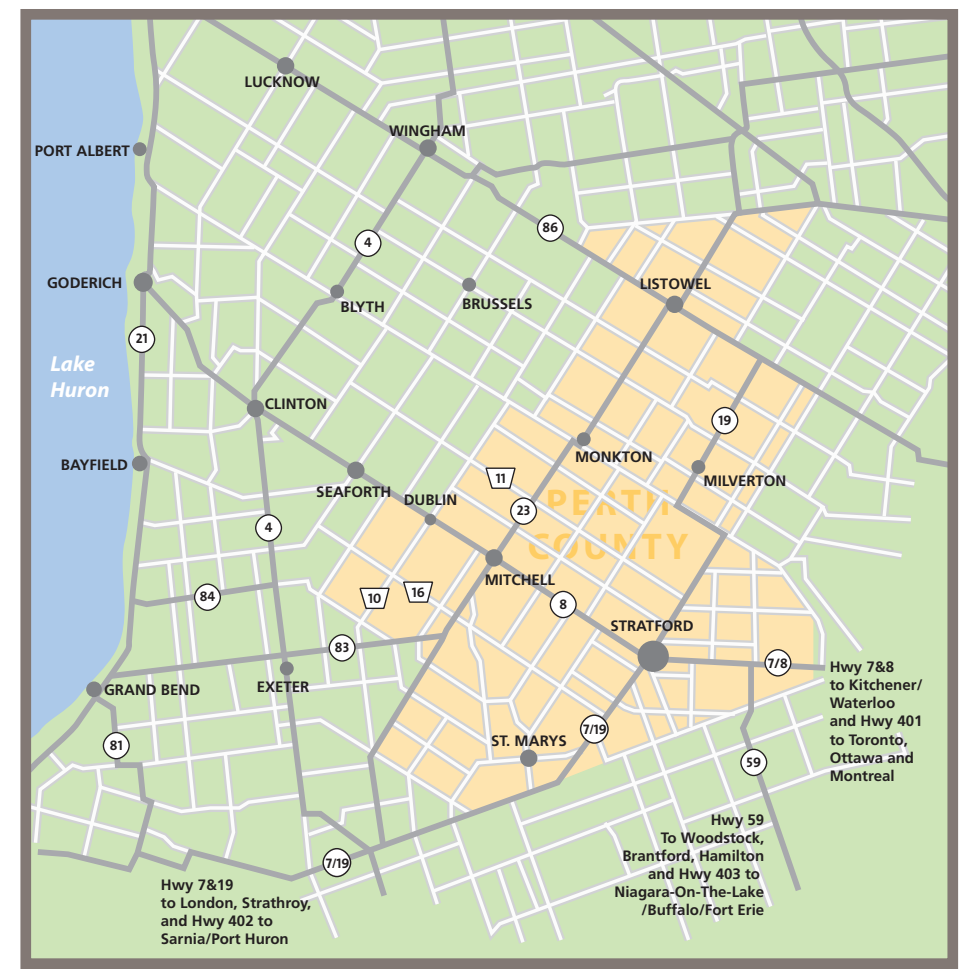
LUCKNOW
WINGHAM
PORT ALBERT
86
4
GODERICH
BLYTH
BRUSSELS
LISTOWEL
21
Lake Huron
CLINTON
19
MONKTON
BAYFIELD
11
MILVERTON
SEAFORTH
DUBLIN
23
PERTH COUNTY
4
MITCHELL
84
10
16
8
STRATFORD
83
7/8
Hwy 7&8 to Kitchener/ Waterloo and Hwy 401 to Toronto, Ottawa and Montreal
GRAND BEND
EXETER
7/19
81
ST. MARYS
59
Hwy 59 To Woodstock, Brantford, Hamilton and Hwy 403 to Niagara-On-The-Lake /Buffalo/Fort Erie
7/19
Hwy 7&19 to London, Strathroy, and Hwy 402 to Sarnia/Port Huron